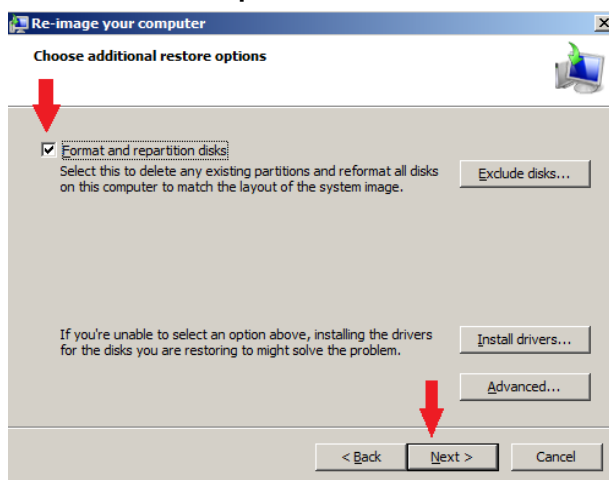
Re-image your computer

Choose additional restore options

Format and repartition disks

Select this to delete any existing partitions and reformat all disks on this computer to match the layout of the system image.

Exclude disks...

If you're unable to select an option above, installing the drivers for the disks you are restoring to might solve the problem.

Install drivers...

Advanced...

< Back

Next >

Cancel